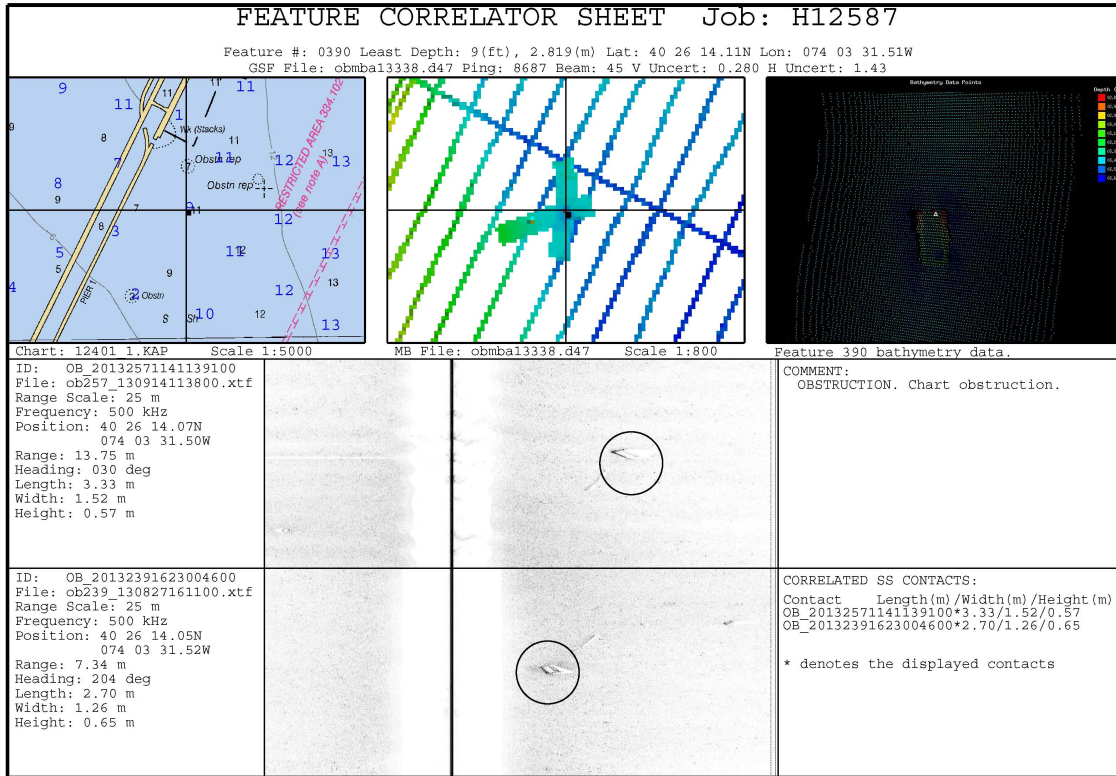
FEATURE CORRELATOR SHEET Job: H12587

Feature #: 0390 Least Depth: 9(ft), 2.819(m) Lat: 40 26 14.11N Lon: 074 03 31.51W
GSF File: obmba13338.d47 Ping: 8687 Beam: 45 V Uncert: 0.280 H Uncert: 1.43

9 11 11 11 11 9 8 Wk (Stacks) 11 7 Obstn rep 11 12 13 13 8 Obstn rep 9 7 9 11 12 8 3 5 11 12 13 5 9 4 PIER 1 2 Obstn 12 13 S Sh 10 12 13 RESTRICTED AREA 334.102 (see note A)

Bathymetry Data Points

Chart: 12401_1.KAP Scale 1:5000
MB File: obmba13338.d47 Scale 1:800
Feature 390 bathymetry data.

ID: OB_20132571141139100
File: ob257_130914113800.xtf
Range Scale: 25 m
Frequency: 500 kHz
Position: 40 26 14.07N
074 03 31.50W
Range: 13.75 m
Heading: 030 deg
Length: 3.33 m
Width: 1.52 m
Height: 0.57 m

COMMENT:
OBSTRUCTION. Chart obstruction.

ID: OB_20132391623004600
File: ob239_130827161100.xtf
Range Scale: 25 m
Frequency: 500 kHz
Position: 40 26 14.05N
074 03 31.52W
Range: 7.34 m
Heading: 204 deg
Length: 2.70 m
Width: 1.26 m
Height: 0.65 m

CORRELATED SS CONTACTS:
Contact Length(m)/Width(m)/Height(m)
OB_20132571141139100*3.33/1.52/0.57
OB_20132391623004600*2.70/1.26/0.65

* denotes the displayed contacts